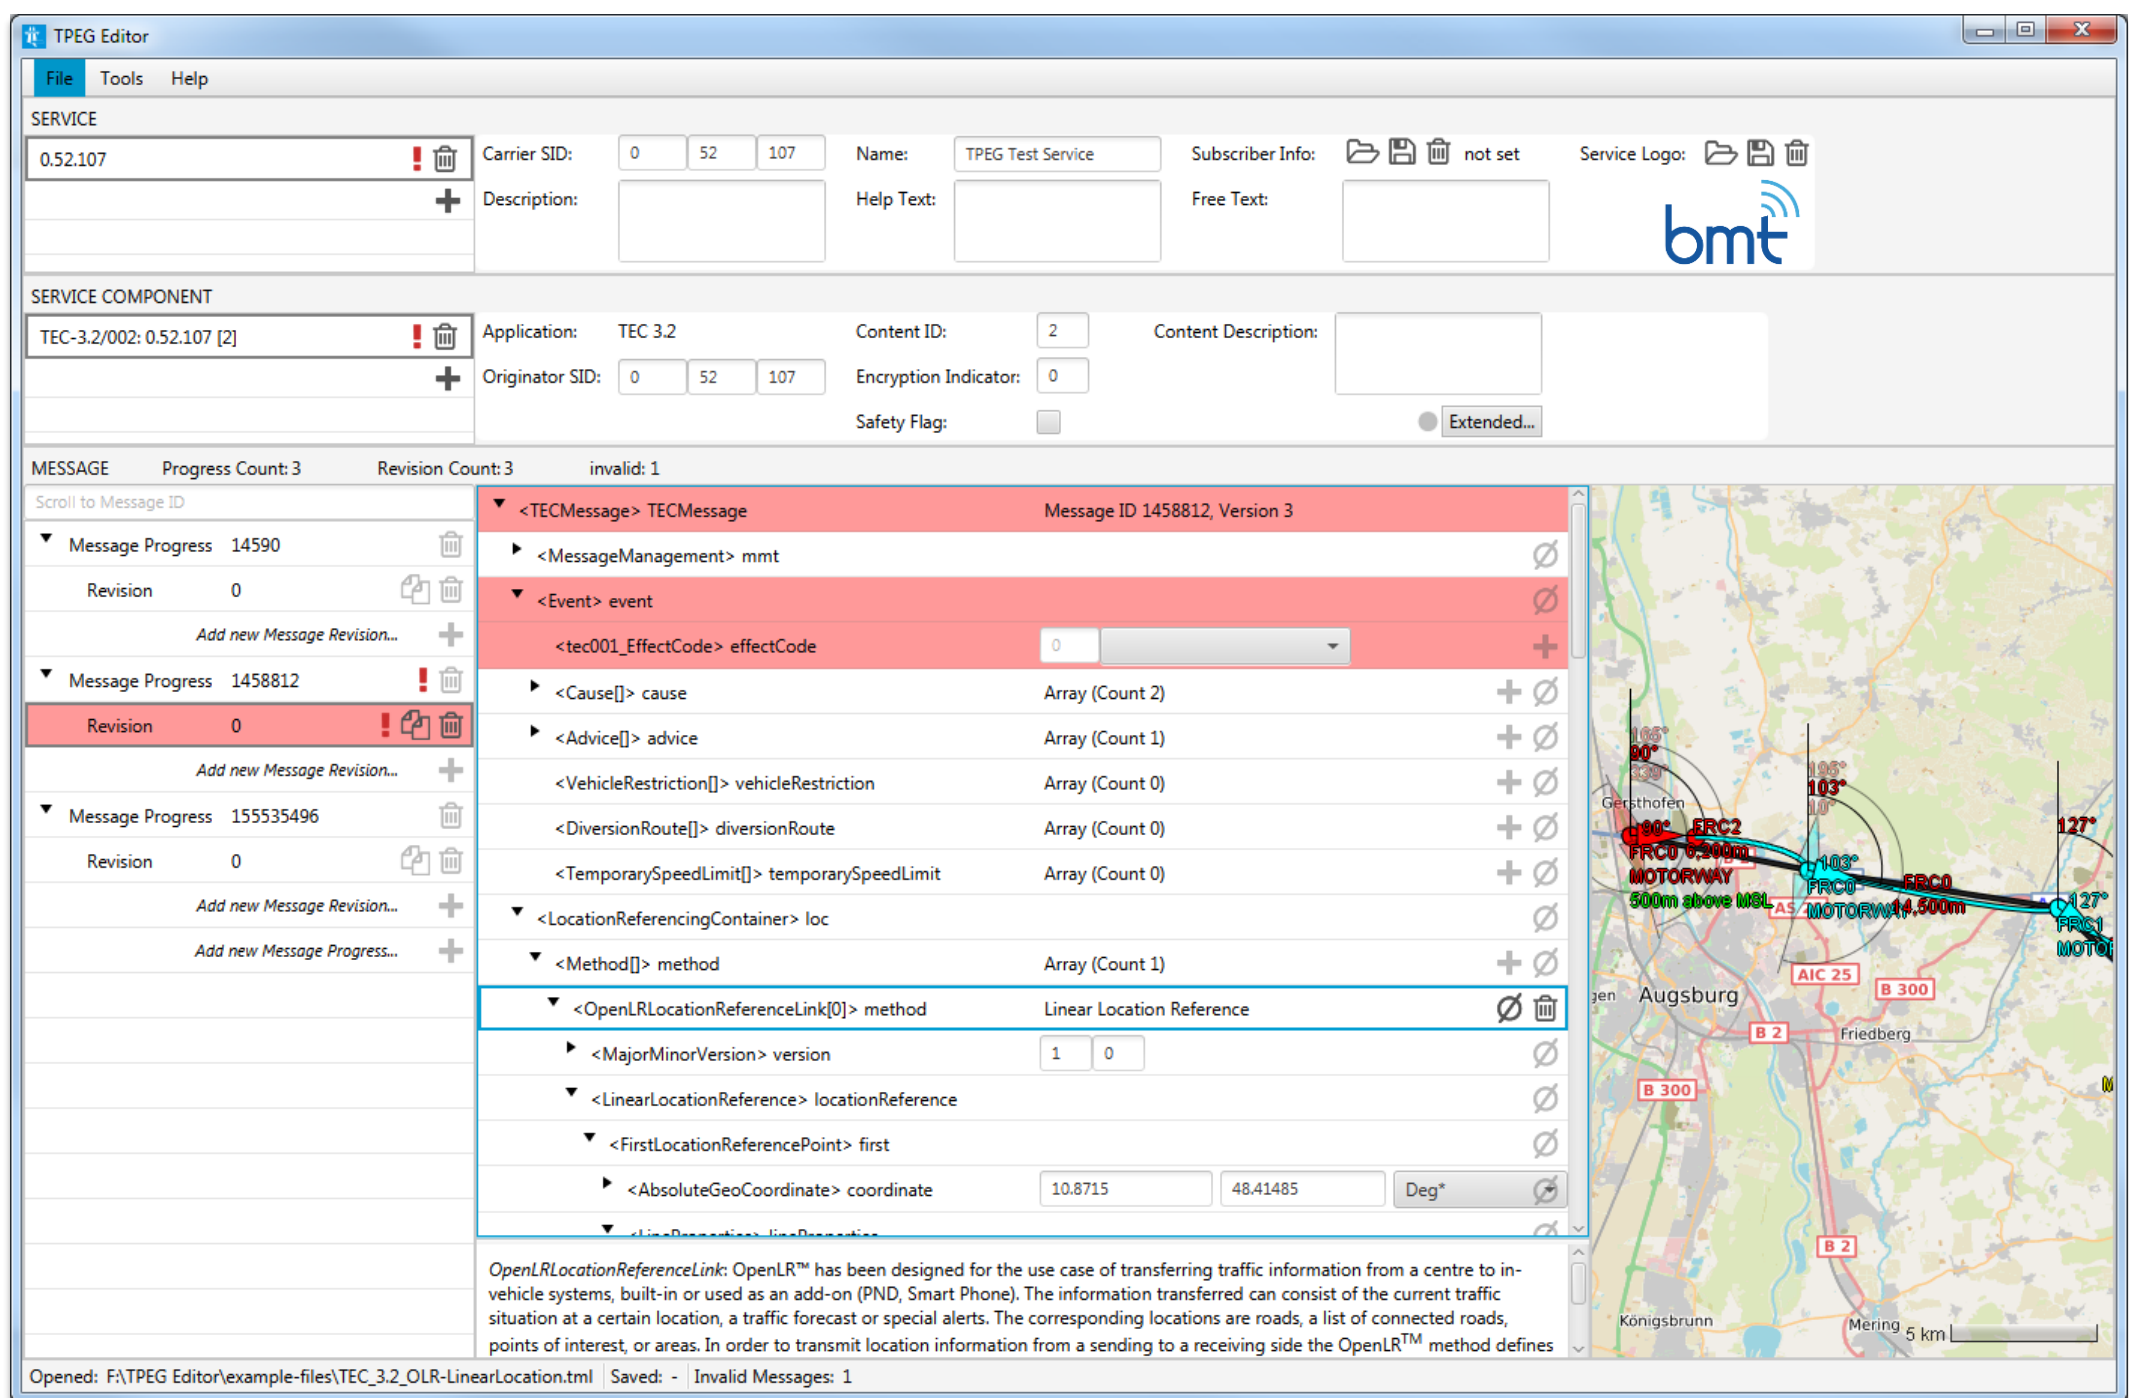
TPEG Editor

File Tools Help

SERVICE

0.52.107

Carrier SID: 0 52 107
Name: TPEG Test Service
Subscriber Info: not set
Service Logo:
Description:
Help Text:
Free Text:

bmt

SERVICE COMPONENT

TEC-3.2/002: 0.52.107 [2]

Application: TEC 3.2
Content ID: 2
Content Description:
Originator SID: 0 52 107
Encryption Indicator: 0
Safety Flag:
Extended...

MESSAGE Progress Count: 3 Revision Count: 3 invalid: 1

Scroll to Message ID

Message Progress 14590
Revision 0
Add new Message Revision...
Message Progress 1458812
Revision 0
Add new Message Revision...
Message Progress 155535496
Revision 0
Add new Message Revision...
Add new Message Progress...

| | |
|---|---|
| <TECMessage> TECMessage | Message ID 1458812, Version 3 |
| <MessageManagement> mmt | |
| <Event> event | |
| <tec001_EffectCode> effectCode | 0 |
| <Cause[]> cause | Array (Count 2) |
| <Advice[]> advice | Array (Count 1) |
| <VehicleRestriction[]> vehicleRestriction | Array (Count 0) |
| <DiversionRoute[]> diversionRoute | Array (Count 0) |
| <TemporarySpeedLimit[]> temporarySpeedLimit | Array (Count 0) |
| <LocationReferencingContainer> loc | |
| <Method[]> method | Array (Count 1) |
| <OpenLRLocationReferenceLink[0]> method | Linear Location Reference |
| <MajorMinorVersion> version | 1 0 |
| <LinearLocationReference> locationReference | |
| <FirstLocationReferencePoint> first | |
| <AbsoluteGeoCoordinate> coordinate | 10.8715 48.41485 Deg* |

OpenLRLocationReferenceLink: OpenLR™ has been designed for the use case of transferring traffic information from a centre to in-vehicle systems, built-in or used as an add-on (PND, Smart Phone). The information transferred can consist of the current traffic situation at a certain location, a traffic forecast or special alerts. The corresponding locations are roads, a list of connected roads, points of interest, or areas. In order to transmit location information from a sending to a receiving side the OpenLR$^{TM}$ method defines

Gersthofen 90° FRC2 FRC0 6,200m MOTORWAY 500m above MSL 103° FRC0 MOTORWAY 14,500m 127° FRC1 AIC 25 B 300 Augsburg B 2 Friedberg B 300 B 2 Königsbrunn Mering 5 km

Opened: F:\TPEG Editor\example-files\TEC_3.2_OLR-LinearLocation.tml Saved: - Invalid Messages: 1